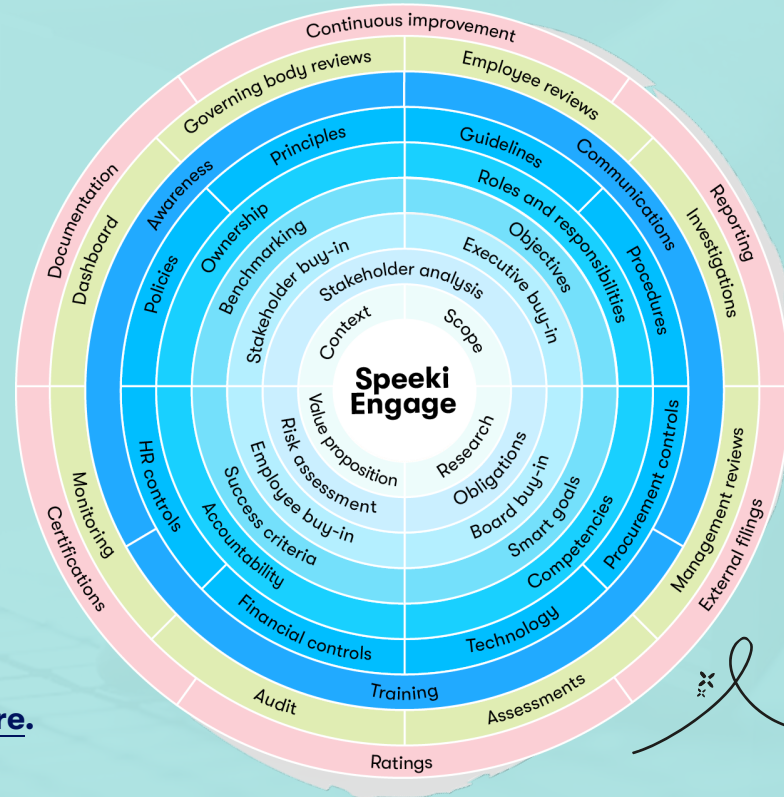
Speeki Engage

Context
Scope
Research
Value proposition

Stakeholder analysis
Stakeholder buy-in
Executive buy-in
Obligations
Risk assessment
Employee buy-in
Board buy-in

Benchmarking
Objectives
Roles and responsibilities
Smart goals
Success criteria
Competencies
Accountability

Ownership
Principles
Guidelines
Procedures
Procurement controls
Technology
Financial controls
HR controls
Policies

Awareness
Communications
Training

Governing body reviews
Employee reviews
Investigations
Management reviews
Assessments
Audit
Monitoring
Dashboard

Continuous improvement
Reporting
External filings
Ratings
Certifications
Documentation

re.